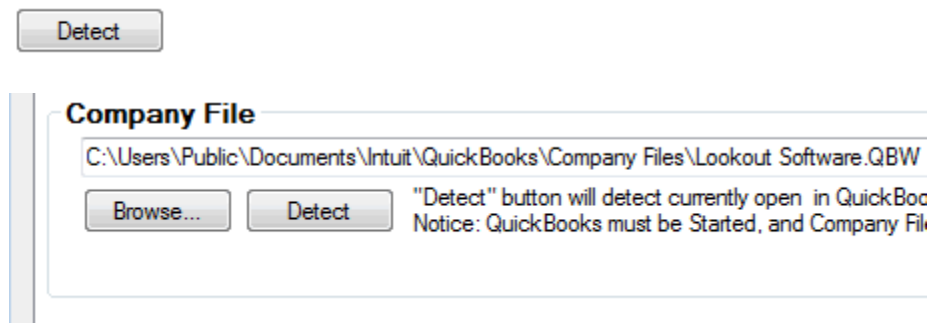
Detect

Company File

C:\Users\Public\Documents\Intuit\QuickBooks\Company Files\Lookout Software.QBW

Browse...

Detect

"Detect" button will detect currently open in QuickBoo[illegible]
Notice: QuickBooks must be Started, and Company Fil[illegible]